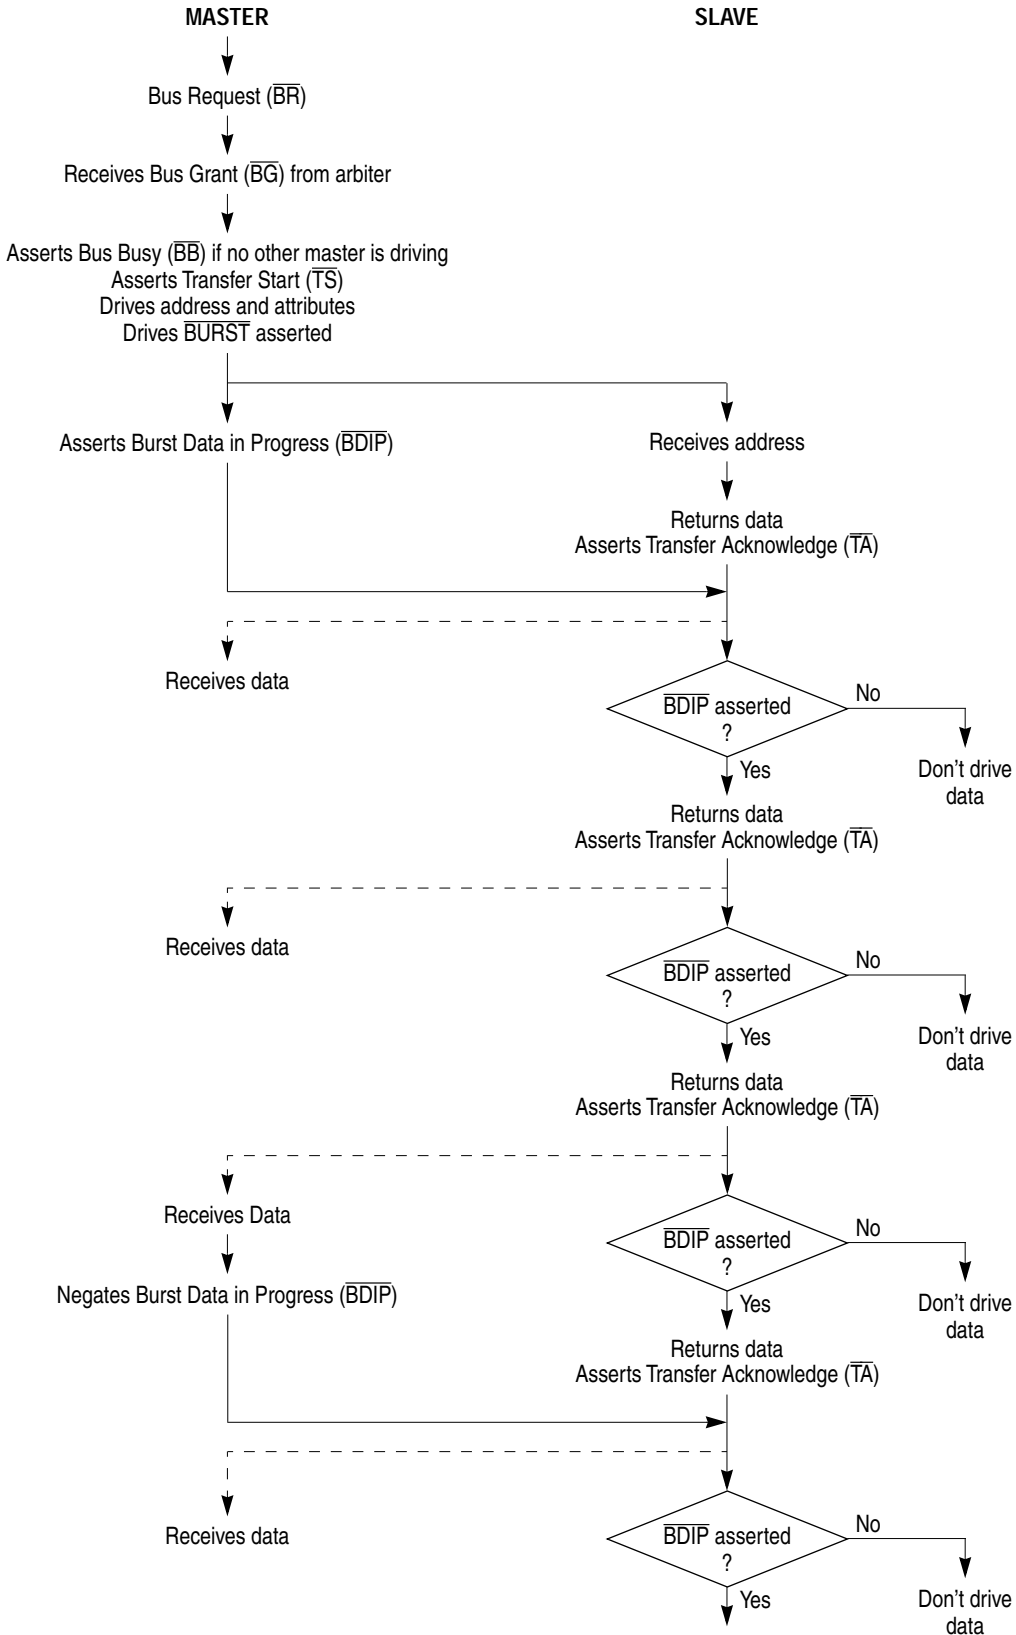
MASTER

SLAVE

Bus Request ($\overline{BR}$)

Receives Bus Grant ($\overline{BG}$) from arbiter

Asserts Bus Busy ($\overline{BB}$) if no other master is driving
Asserts Transfer Start ($\overline{TS}$)
Drives address and attributes
Drives $\overline{BURST}$ asserted

Asserts Burst Data in Progress ($\overline{BDIP}$)

Receives address

Returns data
Asserts Transfer Acknowledge ($\overline{TA}$)

Receives data

$\overline{BDIP}$ asserted ?

No

Don't drive data

Yes

Returns data
Asserts Transfer Acknowledge ($\overline{TA}$)

Receives data

$\overline{BDIP}$ asserted ?

No

Don't drive data

Yes

Returns data
Asserts Transfer Acknowledge ($\overline{TA}$)

Receives Data

Negates Burst Data in Progress ($\overline{BDIP}$)

$\overline{BDIP}$ asserted ?

No

Don't drive data

Yes

Returns data
Asserts Transfer Acknowledge ($\overline{TA}$)

Receives data

$\overline{BDIP}$ asserted ?

No

Don't drive data

Yes